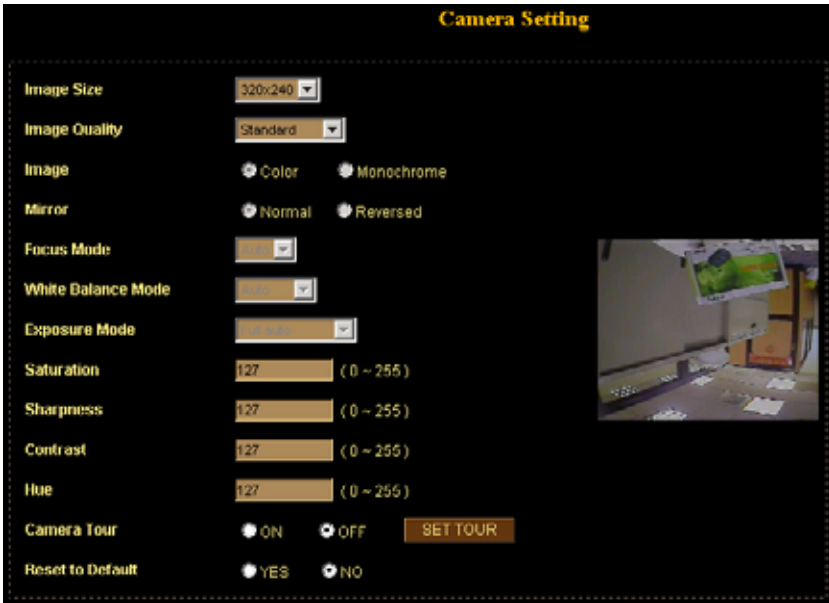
Camera Setting

Image Size 320x240

Image Quality Standard

Image Color Monochrome

Mirror Normal Reversed

Focus Mode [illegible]

White Balance Mode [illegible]

Exposure Mode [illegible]

Saturation 127 ( 0 ~ 255 )

Sharpness 127 ( 0 ~ 255 )

Contrast 127 ( 0 ~ 255 )

Hue 127 ( 0 ~ 255 )

Camera Tour ON OFF SET TOUR

Reset to Default YES NO